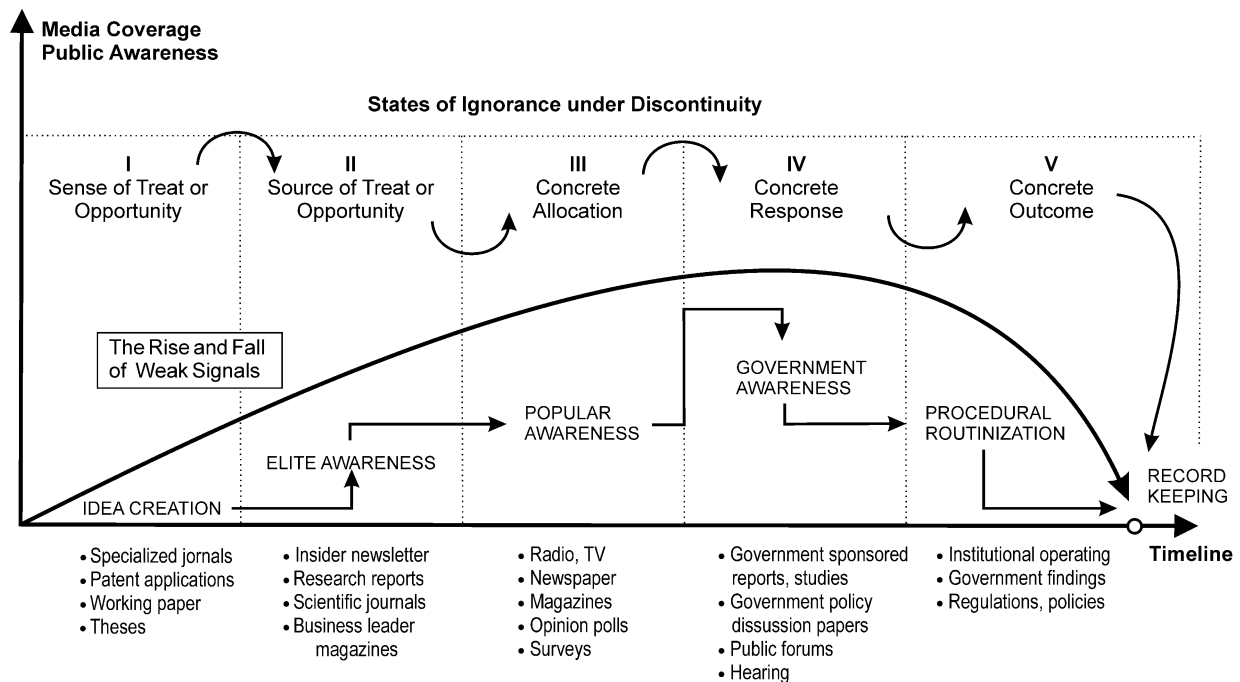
Media Coverage
Public Awareness

States of Ignorance under Discontinuity

I
Sense of Treat or Opportunity

II
Source of Treat or Opportunity

III
Concrete Allocation

IV
Concrete Response

V
Concrete Outcome

The Rise and Fall of Weak Signals

GOVERNMENT AWARENESS

POPULAR AWARENESS

PROCEDURAL ROUTINIZATION

ELITE AWARENESS

RECORD KEEPING

IDEA CREATION

Timeline

• Specialized jornals
• Patent applications
• Working paper
• Theses

• Insider newsletter
• Research reports
• Scientific journals
• Business leader magazines

• Radio, TV
• Newspaper
• Magazines
• Opinion polls
• Surveys

• Government sponsored reports, studies
• Government policy dissussion papers
• Public forums
• Hearing

• Institutional operating
• Government findings
• Regulations, policies